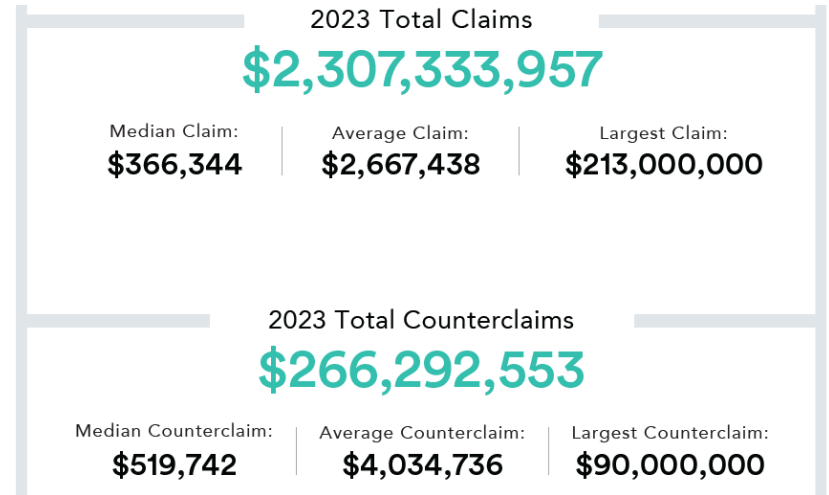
2023 Total Claims
\$2,307,333,957

| Median Claim: | Average Claim: | Largest Claim: |
|---|---|---|
| \$366,344 | \$2,667,438 | \$213,000,000 |

2023 Total Counterclaims
\$266,292,553

| Median Counterclaim: | Average Counterclaim: | Largest Counterclaim: |
|---|---|---|
| \$519,742 | \$4,034,736 | \$90,000,000 |